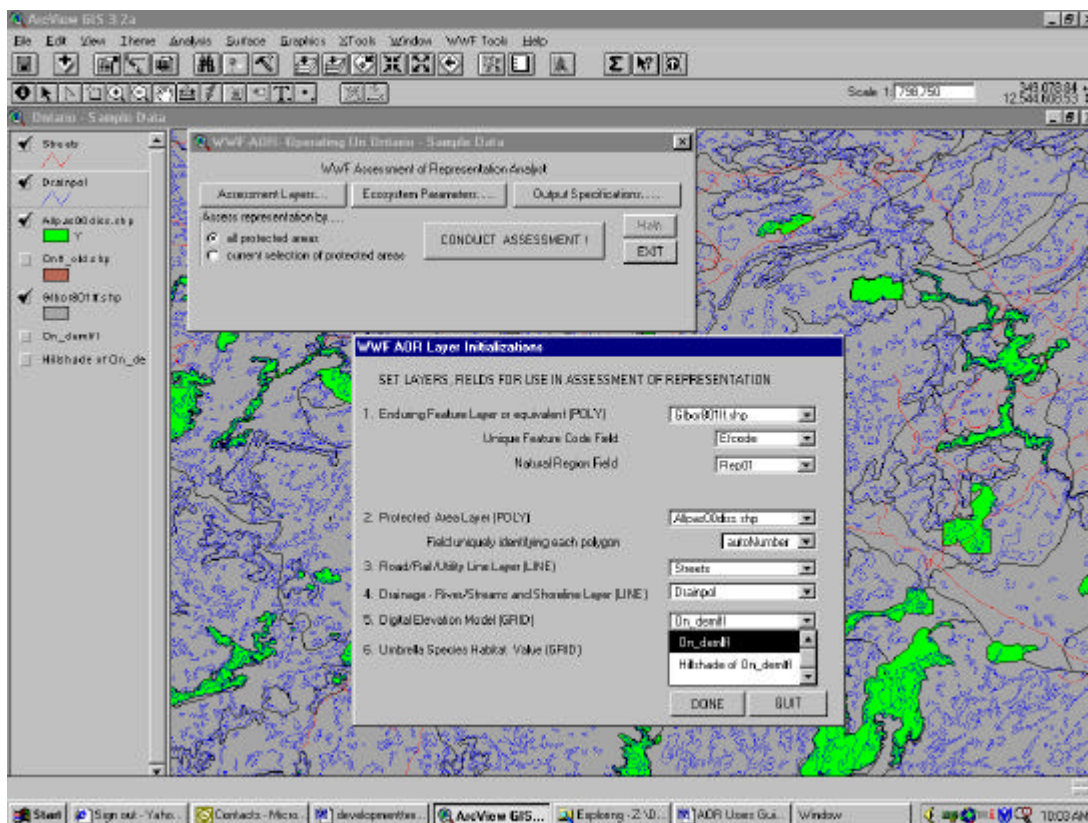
ArcView GIS 3.2a

File Edit View Theme Analysis Surface Graphics XTools Window WWF Tools Help

Scale 1: 798,750

349,078.84
12,544,606.53

Ontario - Sample Data

Streets

Drainpol

Allpac00diss.shp
Y

Onft_old.shp

Gibor801ft.shp

On_demft

Hillshade of On_de

WWF AOR- Operating On Ontario - Sample Data

WWF Assessment of Representation Analyst

Assessment Layers... Ecosystem Parameters... Output Specifications...

Assess representation by ....

all protected areas

current selection of protected areas

CONDUCT ASSESSMENT !

Help

EXIT

WWF AOR Layer Initializations

SET LAYERS, FIELDS FOR USE IN ASSESSMENT OF REPRESENTATION

1. Enduring Feature Layer or equivalent (POLY) Gibor801ft.shp

Unique Feature Code Field Efcode

Natural Region Field Reg01

2. Protected Area Layer (POLY) Allpac00diss.shp

Field uniquely identifying each polygon autoNumber

3. Road/Rail/Utility Line Layer (LINE) Streets

4. Drainage - Rivers/Streams and Shoreline Layer (LINE) Drainpol

5. Digital Elevation Model (GRID) On_demft

6. Umbrella Species Habitat Value (GRID)

On_demft

Hillshade of On_demft

DONE QUIT

Start Sign out - Yaho... Contacts - Micro... developmentw... ArcView GIS... Exploring - Z:\D... AOR Users Gui... Window 10:03 AM